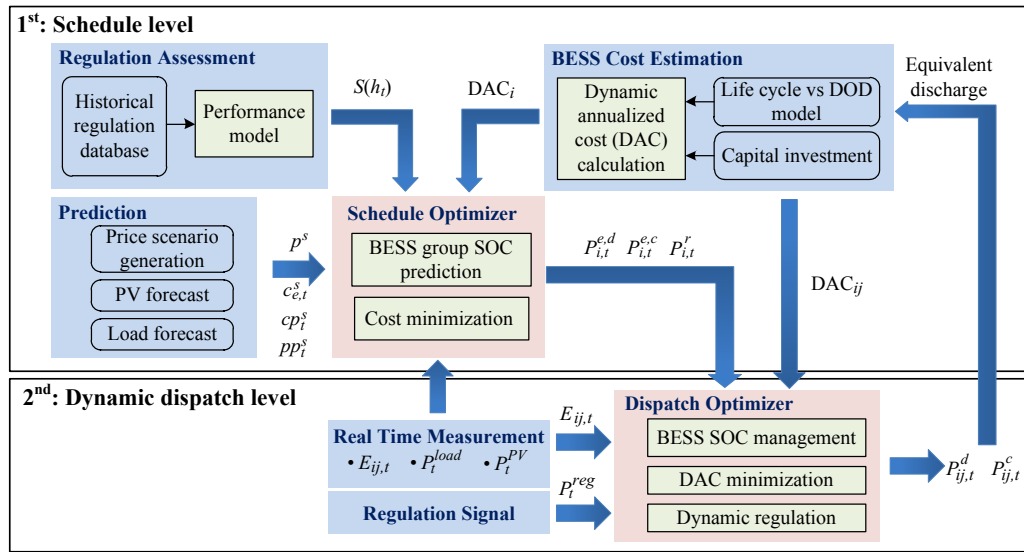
$1^{st}$: Schedule level

Regulation Assessment

Historical regulation database

Performance model

$S(h_t)$

$DAC_i$

BESS Cost Estimation

Dynamic annualized cost (DAC) calculation

Life cycle vs DOD model

Capital investment

Equivalent discharge

Prediction

Price scenario generation

PV forecast

Load forecast

$p^s$

$c^s_{e,t}$

$cp^s_t$

$pp^s_t$

Schedule Optimizer

BESS group SOC prediction

Cost minimization

$P^{e,d}_{i,t}$ $P^{e,c}_{i,t}$ $P^r_{i,t}$

$DAC_{ij}$

$2^{nd}$: Dynamic dispatch level

Real Time Measurement

• $E_{ij,t}$ • $P^{load}_t$ • $P^{PV}_t$

$E_{ij,t}$

Dispatch Optimizer

BESS SOC management

DAC minimization

Dynamic regulation

$P^{reg}_t$

Regulation Signal

$P^d_{ij,t}$ $P^c_{ij,t}$